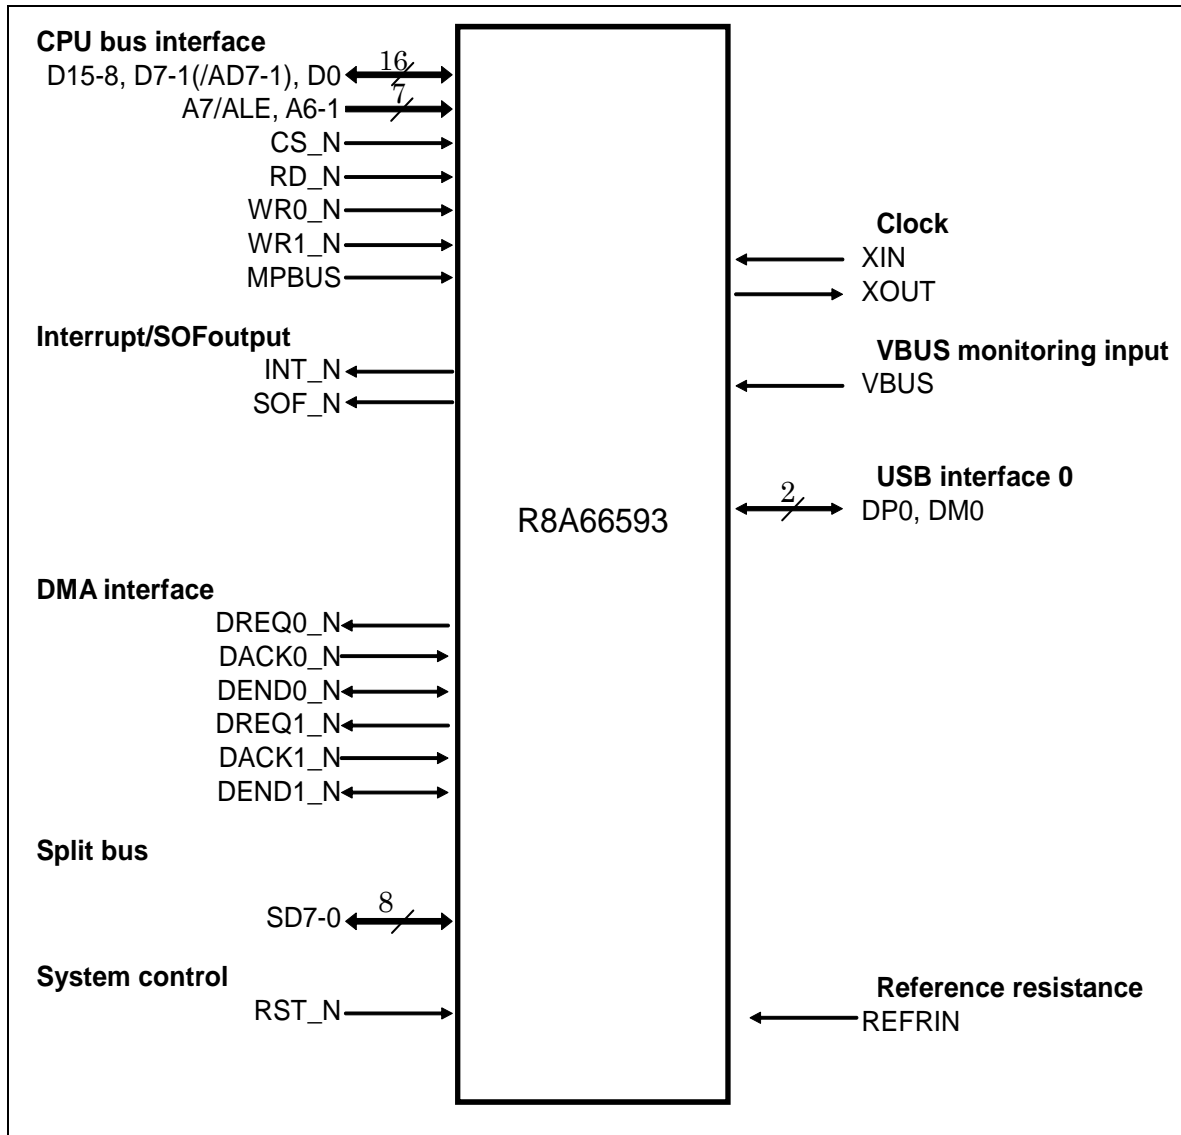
CPU bus interface
D15-8, D7-1(/AD7-1), D0
16
A7/ALE, A6-1
7
CS_N
RD_N
WR0_N
WR1_N
MPBUS

Interrupt/SOFoutput
INT_N
SOF_N

DMA interface
DREQ0_N
DACK0_N
DEND0_N
DREQ1_N
DACK1_N
DEND1_N

Split bus
SD7-0
8

System control
RST_N

R8A66593

Clock
XIN
XOUT

VBUS monitoring input
VBUS

USB interface 0
2
DP0, DM0

Reference resistance
REFRIN